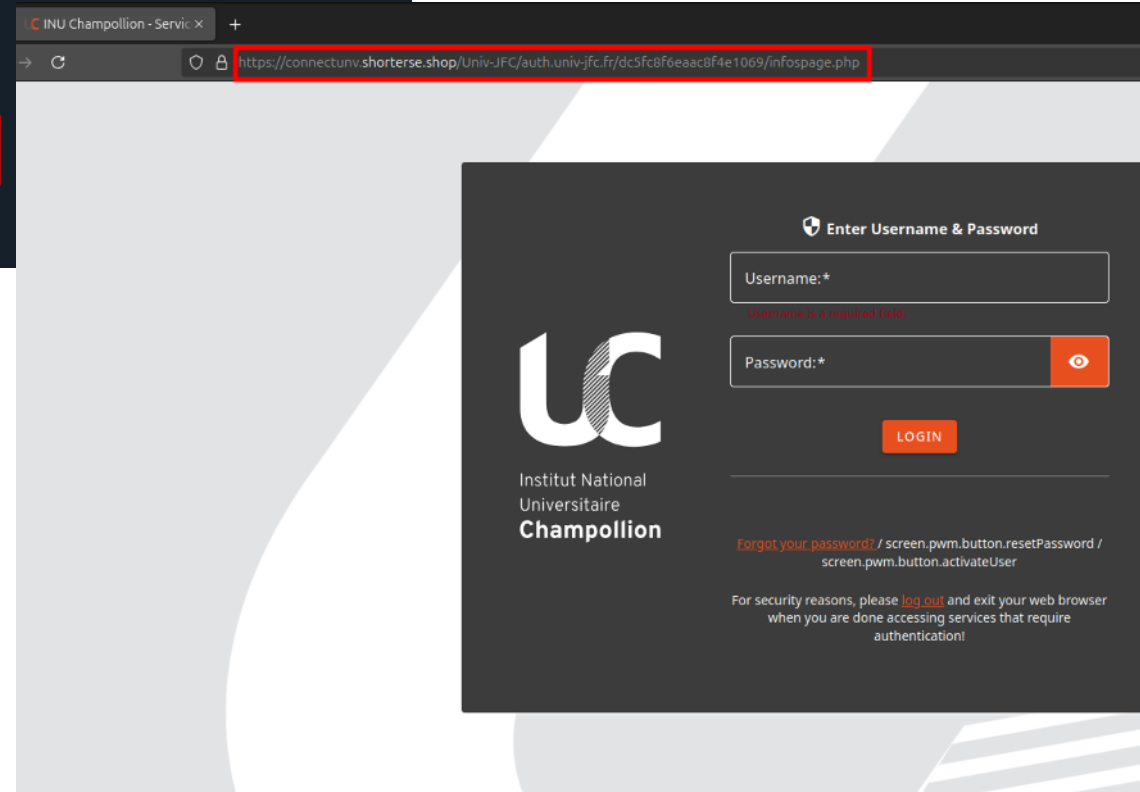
UC INU Champollion - Servic ×
+

https://connectunv.shorterse.shop/Univ-JFC/auth.univ-jfc.fr/dc5fc8f6eaac8f4e1069/infospage.php

UC

Institut National Universitaire Champollion

Enter Username & Password

Username:*

Username is a required field.

Password:*

LOGIN

Forgot your password? / screen.pwm.button.resetPassword / screen.pwm.button.activateUser

For security reasons, please log out and exit your web browser when you are done accessing services that require authentication!